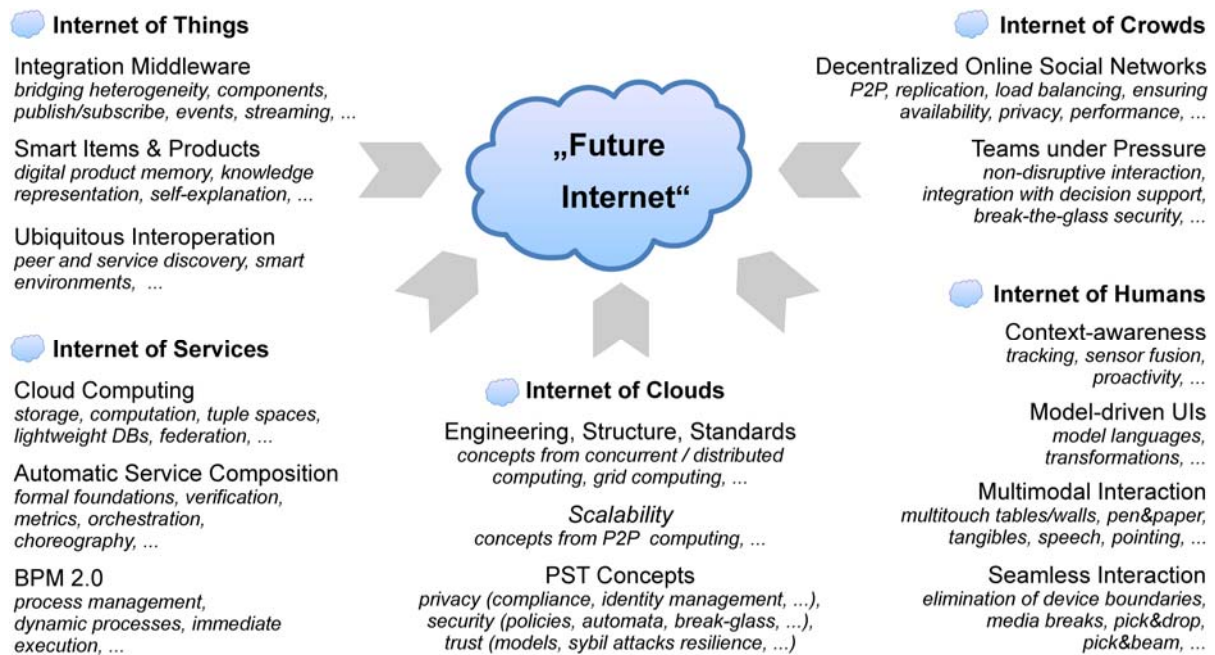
Internet of Things

Integration Middleware
bridging heterogeneity, components, publish/subscribe, events, streaming, ...

Smart Items & Products
digital product memory, knowledge representation, self-explanation, ...

Ubiquitous Interoperation
peer and service discovery, smart environments, ...

„Future Internet“

Internet of Crowds

Decentralized Online Social Networks
P2P, replication, load balancing, ensuring availability, privacy, performance, ...

Teams under Pressure
non-disruptive interaction, integration with decision support, break-the-glass security, ...

Internet of Humans

Context-awareness
tracking, sensor fusion, proactivity, ...

Model-driven UIs
model languages, transformations, ...

Multimodal Interaction
multitouch tables/walls, pen&paper, tangibles, speech, pointing, ...

Seamless Interaction
elimination of device boundaries, media breaks, pick&drop, pick&beam, ...

Internet of Services

Cloud Computing
storage, computation, tuple spaces, lightweight DBs, federation, ...

Automatic Service Composition
formal foundations, verification, metrics, orchestration, choreography, ...

BPM 2.0
process management, dynamic processes, immediate execution, ...

Internet of Clouds

Engineering, Structure, Standards
concepts from concurrent / distributed computing, grid computing, ...

Scalability
concepts from P2P computing, ...

PST Concepts
privacy (compliance, identity management, ...), security (policies, automata, break-glass, ...), trust (models, sybil attacks resilience, ...)